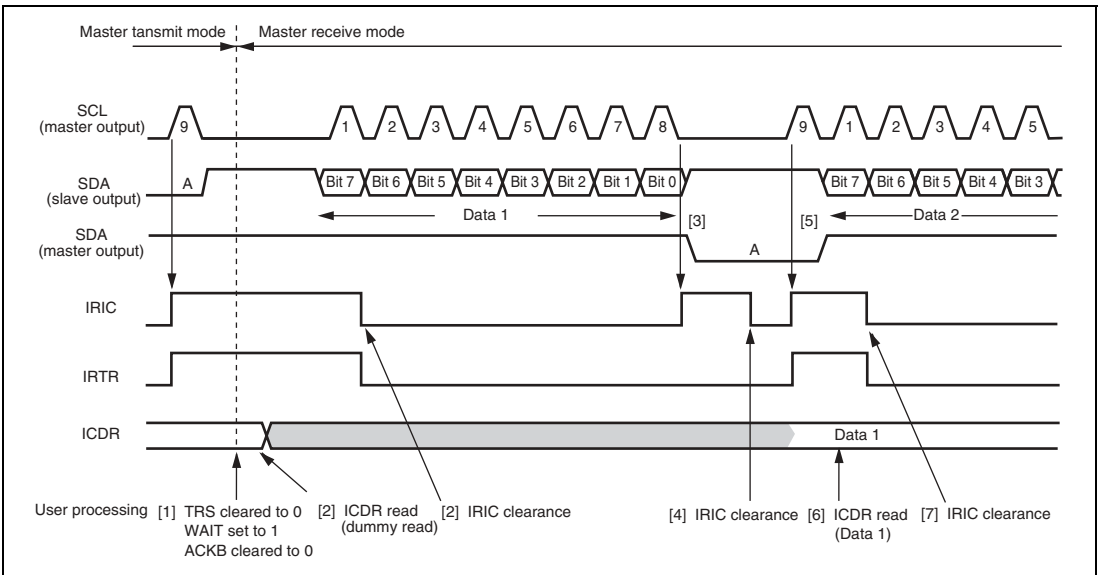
Master tansmit mode

Master receive mode

SCL (master output)

9

1 2 3 4 5 6 7 8

9 1 2 3 4 5

SDA (slave output)

A

Bit 7 Bit 6 Bit 5 Bit 4 Bit 3 Bit 2 Bit 1 Bit 0

Bit 7 Bit 6 Bit 5 Bit 4 Bit 3

Data 1

[3]

[5]

Data 2

SDA (master output)

A

IRIC

IRTR

ICDR

Data 1

User processing [1] TRS cleared to 0 WAIT set to 1 ACKB cleared to 0

[2] ICDR read (dummy read)

[2] IRIC clearance

[4] IRIC clearance

[6] ICDR read (Data 1)

[7] IRIC clearance